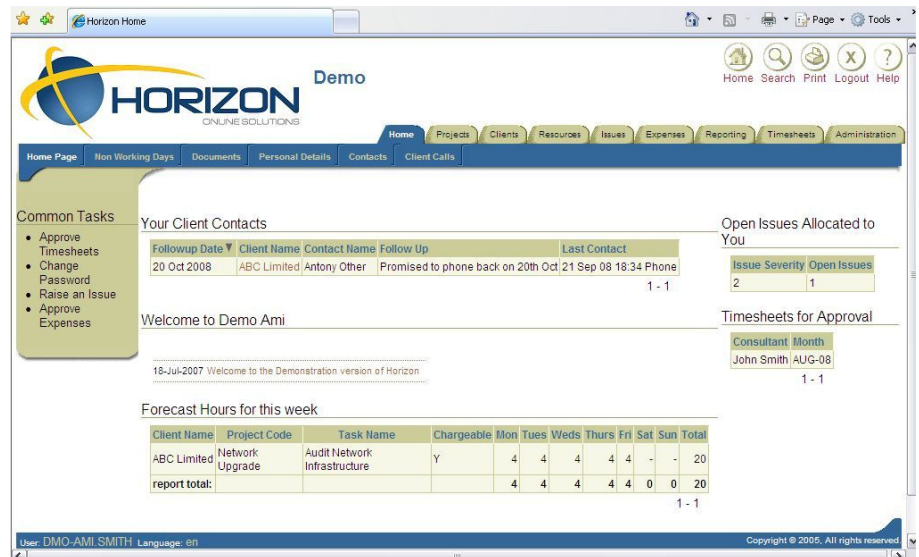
Horizon Home

Page ▾ Tools ▾

HORIZON
ONLINE SOLUTIONS

Demo

Home Search Print Logout Help

Home Projects Clients Resources Issues Expenses Reporting Timesheets Administration

Home Page Non Working Days Documents Personal Details Contacts Client Calls

Common Tasks
- Approve Timesheets
- Change Password
- Raise an Issue
- Approve Expenses

Your Client Contacts

| Followup Date ▼ | Client Name | Contact Name | Follow Up | Last Contact |
|---|---|---|---|---|
| 20 Oct 2008 | ABC Limited | Antony Other | Promised to phone back on 20th Oct | 21 Sep 08 18:34 Phone |

1 - 1

Welcome to Demo Ami

18-Jul-2007 Welcome to the Demonstration version of Horizon

Forecast Hours for this week

| Client Name | Project Code | Task Name | Chargeable | Mon | Tues | Weds | Thurs | Fri | Sat | Sun | Total |
|---|---|---|---|---|---|---|---|---|---|---|---|
| ABC Limited | Network Upgrade | Audit Network Infrastructure | Y | 4 | 4 | 4 | 4 | 4 | - | - | 20 |
| report total: | | | | 4 | 4 | 4 | 4 | 4 | 0 | 0 | 20 |

1 - 1

Open Issues Allocated to You

| Issue Severity | Open Issues |
|---|---|
| 2 | 1 |

Timesheets for Approval

| Consultant | Month |
|---|---|
| John Smith | AUG-08 |

1 - 1

User: DMO-AMI.SMITH Language: en

Copyright © 2005, All rights reserved